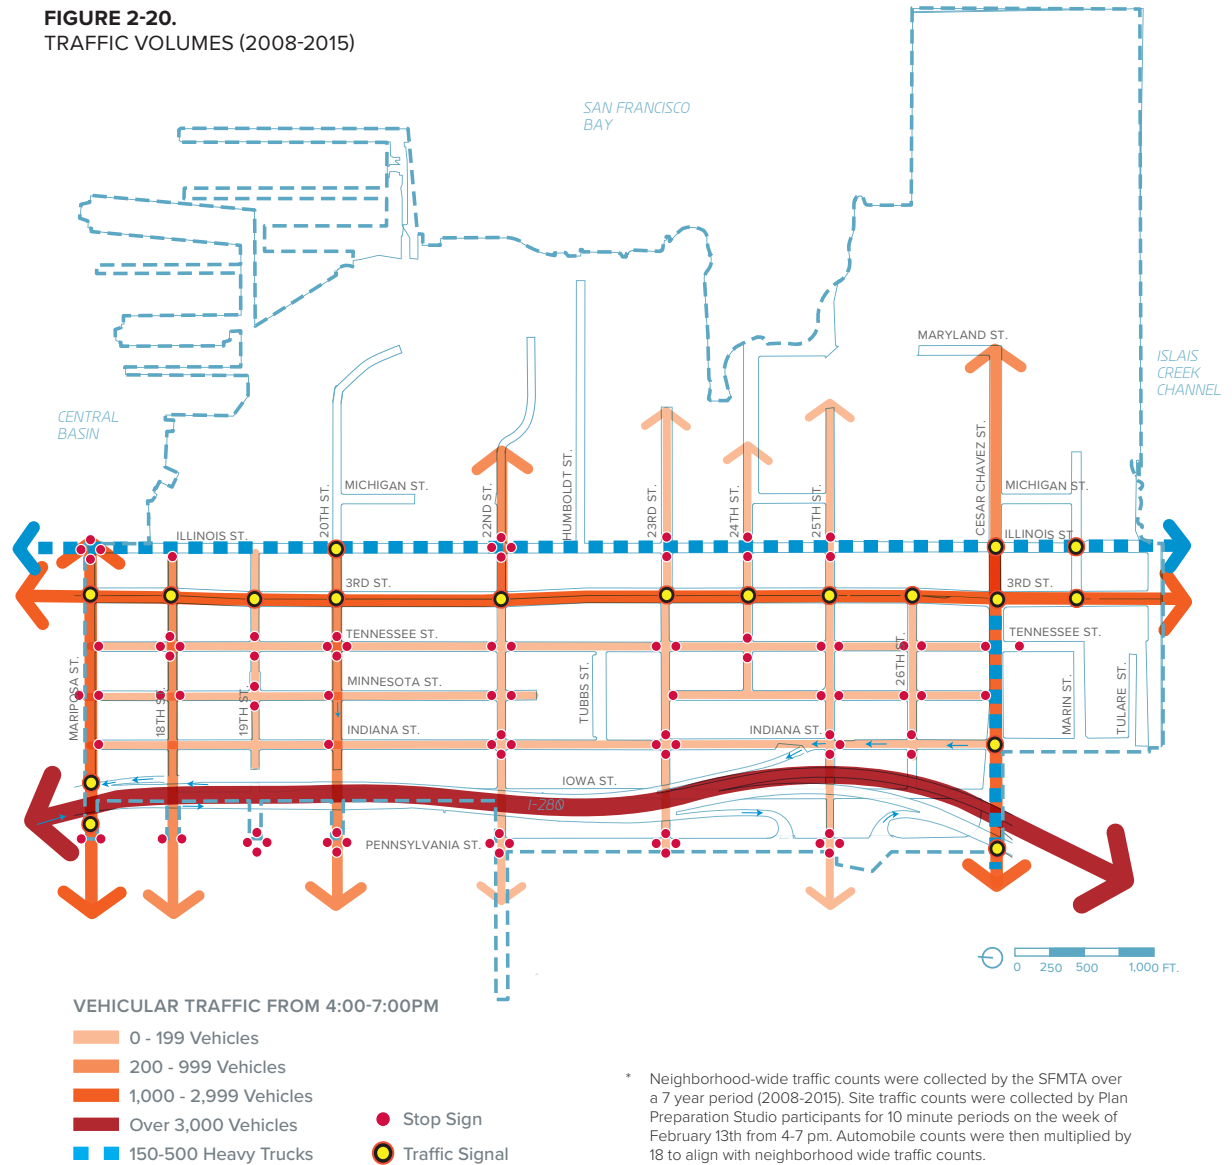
**FIGURE 2-20.**
TRAFFIC VOLUMES (2008-2015)

SAN FRANCISCO BAY

CENTRAL BASIN

ISLAIS CREEK CHANNEL

MARYLAND ST.

MICHIGAN ST.

MICHIGAN ST.

ILLINOIS ST.

ILLINOIS ST.

20TH ST.

22ND ST.

HUMBOLDT ST.

23RD ST.

24TH ST.

25TH ST.

CESAR CHAVEZ ST.

3RD ST.

3RD ST.

TENNESSEE ST.

TENNESSEE ST.

MINNESOTA ST.

INDIANA ST.

INDIANA ST.

MARIPOSA ST.

18TH ST.

19TH ST.

TUBBS ST.

26TH ST.

MARIN ST.

TULARE ST.

IOWA ST.

I-280

PENNSYLVANIA ST.

0 250 500 1,000 FT.

VEHICULAR TRAFFIC FROM 4:00-7:00PM

0 - 199 Vehicles

200 - 999 Vehicles

1,000 - 2,999 Vehicles

Over 3,000 Vehicles

150-500 Heavy Trucks

Stop Sign

Traffic Signal

\* Neighborhood-wide traffic counts were collected by the SFMTA over a 7 year period (2008-2015). Site traffic counts were collected by Plan Preparation Studio participants for 10 minute periods on the week of February 13th from 4-7 pm. Automobile counts were then multiplied by 18 to align with neighborhood wide traffic counts.